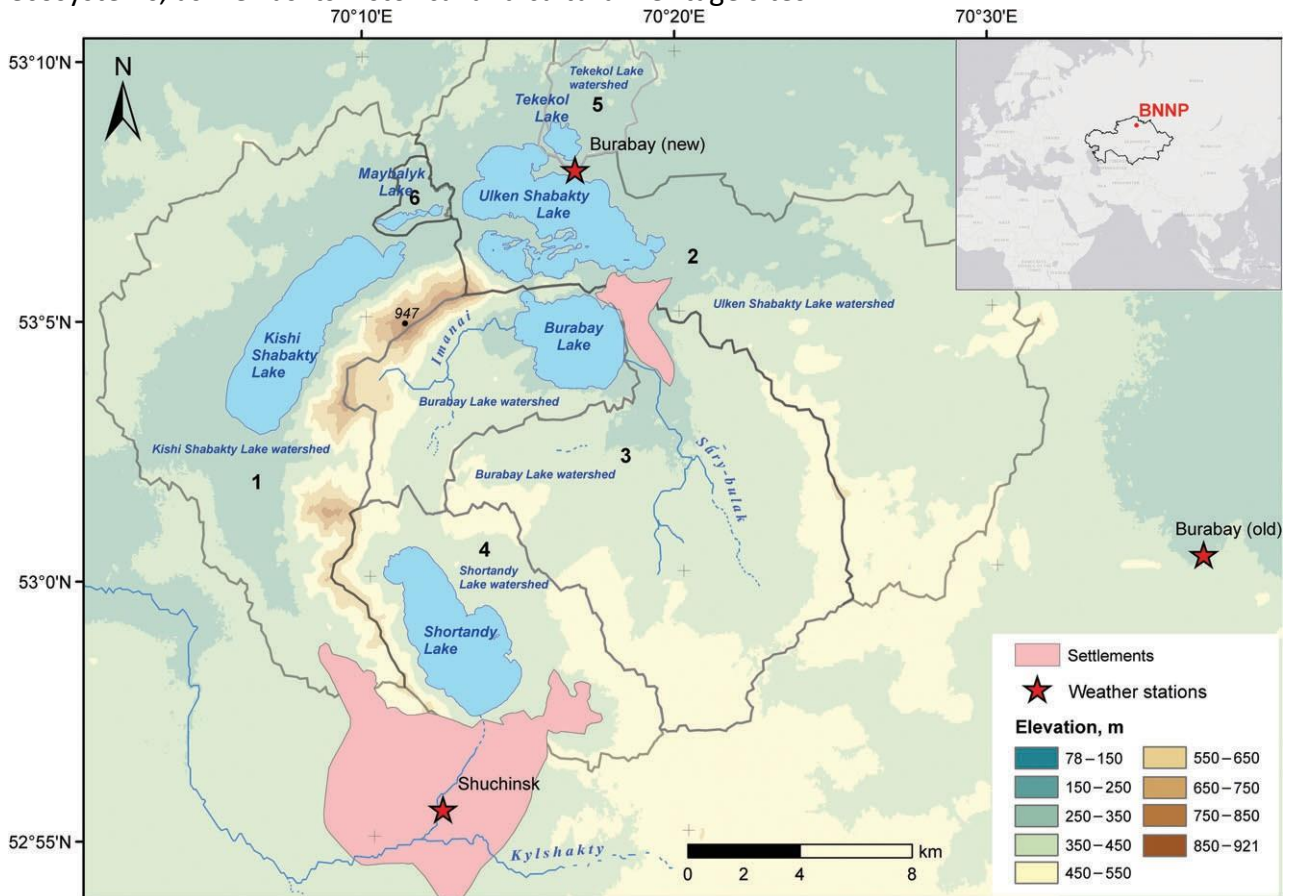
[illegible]

70°10'E 70°20'E 70°30'E

53°10'N

53°5'N

53°0'N

52°55'N

N

Tekekol Lake watershed

Tekekol Lake

5

Burabay (new)

Maybalyk Lake

6

Ulken Shabakty Lake

2

Ulken Shabakty Lake watershed

947

Kishi Shabakty Lake

Imanai

Burabay Lake

Burabay Lake watershed

Kishi Shabakty Lake watershed

Sary-bulak

3

Burabay Lake watershed

1

4

Shortandy Lake watershed

Burabay (old)

Shortandy Lake

Shuchinsk

Kylshakty

BNNP

0 2 4 8 km

Settlements

Weather stations

Elevation, m

| | |
|---|---|
| 78 – 150 | 550 – 650 |
| 150 – 250 | 650 – 750 |
| 250 – 350 | 750 – 850 |
| 350 – 450 | 850 – 921 |
| 450 – 550 | |